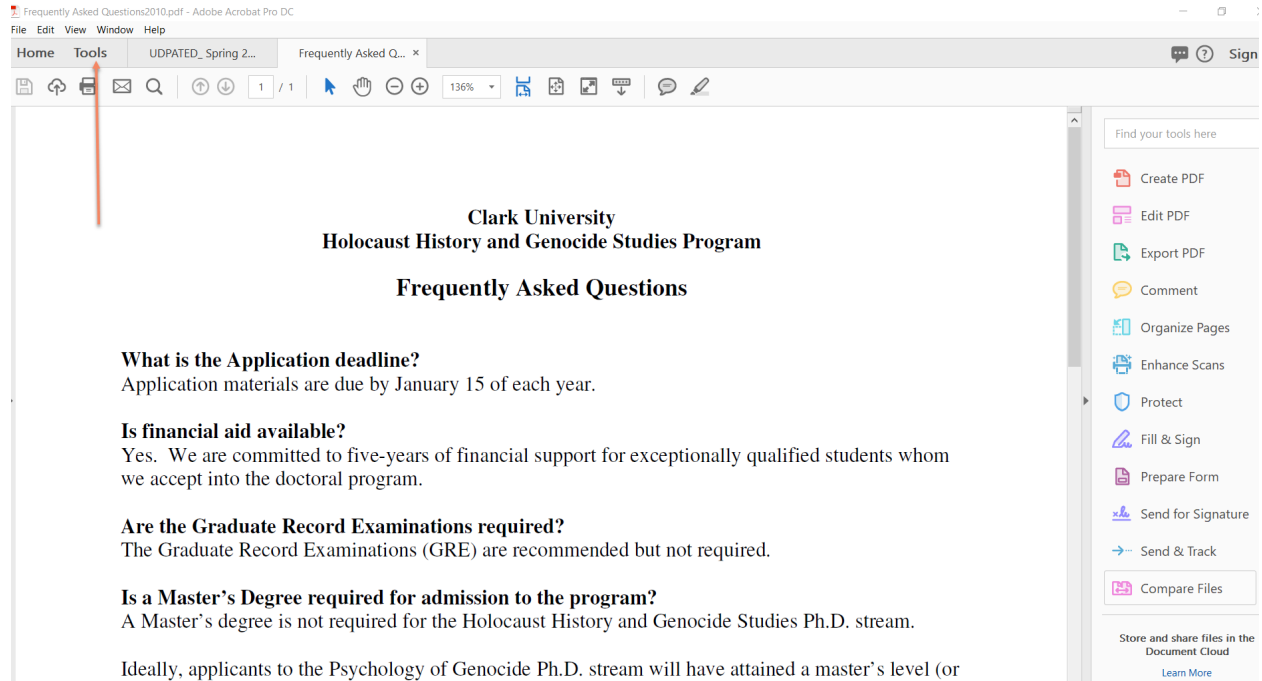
Frequently Asked Questions2010.pdf - Adobe Acrobat Pro DC

File Edit View Window Help

Home Tools UDPATED_ Spring 2... Frequently Asked Q... ×

Sign

1 / 1 136%

Clark University
Holocaust History and Genocide Studies Program

Frequently Asked Questions

What is the Application deadline?
Application materials are due by January 15 of each year.

Is financial aid available?
Yes. We are committed to five-years of financial support for exceptionally qualified students whom we accept into the doctoral program.

Are the Graduate Record Examinations required?
The Graduate Record Examinations (GRE) are recommended but not required.

Is a Master's Degree required for admission to the program?
A Master's degree is not required for the Holocaust History and Genocide Studies Ph.D. stream.

Ideally, applicants to the Psychology of Genocide Ph.D. stream will have attained a master's level (or

Find your tools here

Create PDF
Edit PDF
Export PDF
Comment
Organize Pages
Enhance Scans
Protect
Fill & Sign
Prepare Form
Send for Signature
Send & Track
Compare Files

Store and share files in the Document Cloud
Learn More